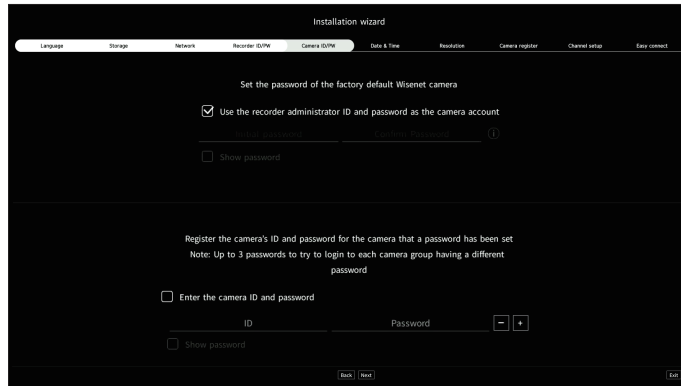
Installation wizard

Language Storage Network Recorder ID/PW Camera ID/PW Date & Time Resolution Camera register Channel setup Easy connect

Set the password of the factory default Wisenet camera

Use the recorder administrator ID and password as the camera account

Initial password Confirm Password

Show password

Register the camera's ID and password for the camera that a password has been set
Note: Up to 3 passwords to try to login to each camera group having a different password

Enter the camera ID and password

ID Password − +

Show password

Back Next

Exit